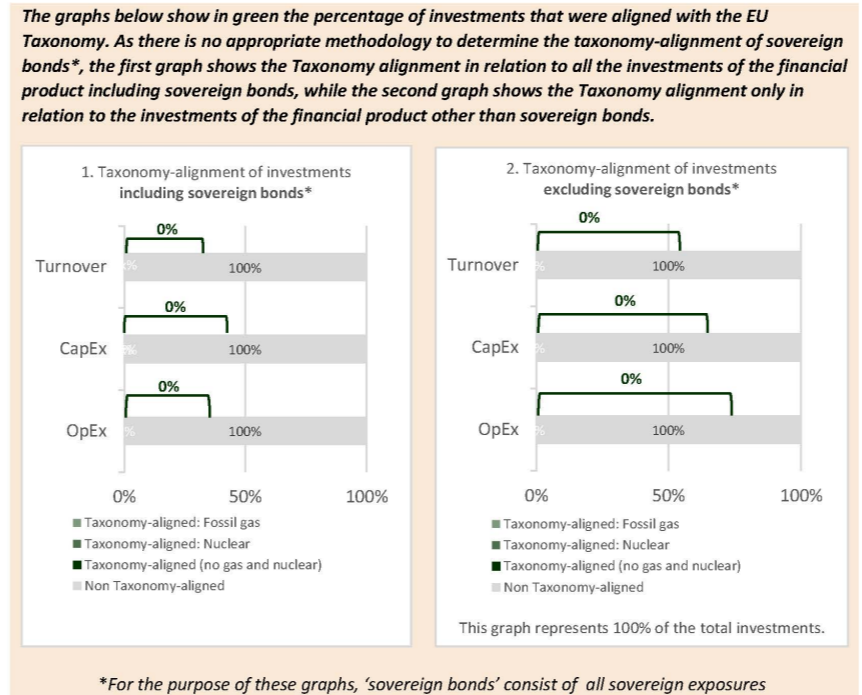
The graphs below show in green the percentage of investments that were aligned with the EU Taxonomy. As there is no appropriate methodology to determine the taxonomy-alignment of sovereign bonds*, the first graph shows the Taxonomy alignment in relation to all the investments of the financial product including sovereign bonds, while the second graph shows the Taxonomy alignment only in relation to the investments of the financial product other than sovereign bonds.

1. Taxonomy-alignment of investments including sovereign bonds*

0%
Turnover 0% 100%
0%
CapEx 0% 100%
0%
OpEx 0% 100%

0% 50% 100%

Taxonomy-aligned: Fossil gas
Taxonomy-aligned: Nuclear
Taxonomy-aligned (no gas and nuclear)
Non Taxonomy-aligned

2. Taxonomy-alignment of investments excluding sovereign bonds*

0%
Turnover 0% 100%
0%
CapEx 0% 100%
0%
OpEx 0% 100%

0% 50% 100%

Taxonomy-aligned: Fossil gas
Taxonomy-aligned: Nuclear
Taxonomy-aligned (no gas and nuclear)
Non Taxonomy-aligned

This graph represents 100% of the total investments.

*For the purpose of these graphs, 'sovereign bonds' consist of all sovereign exposures